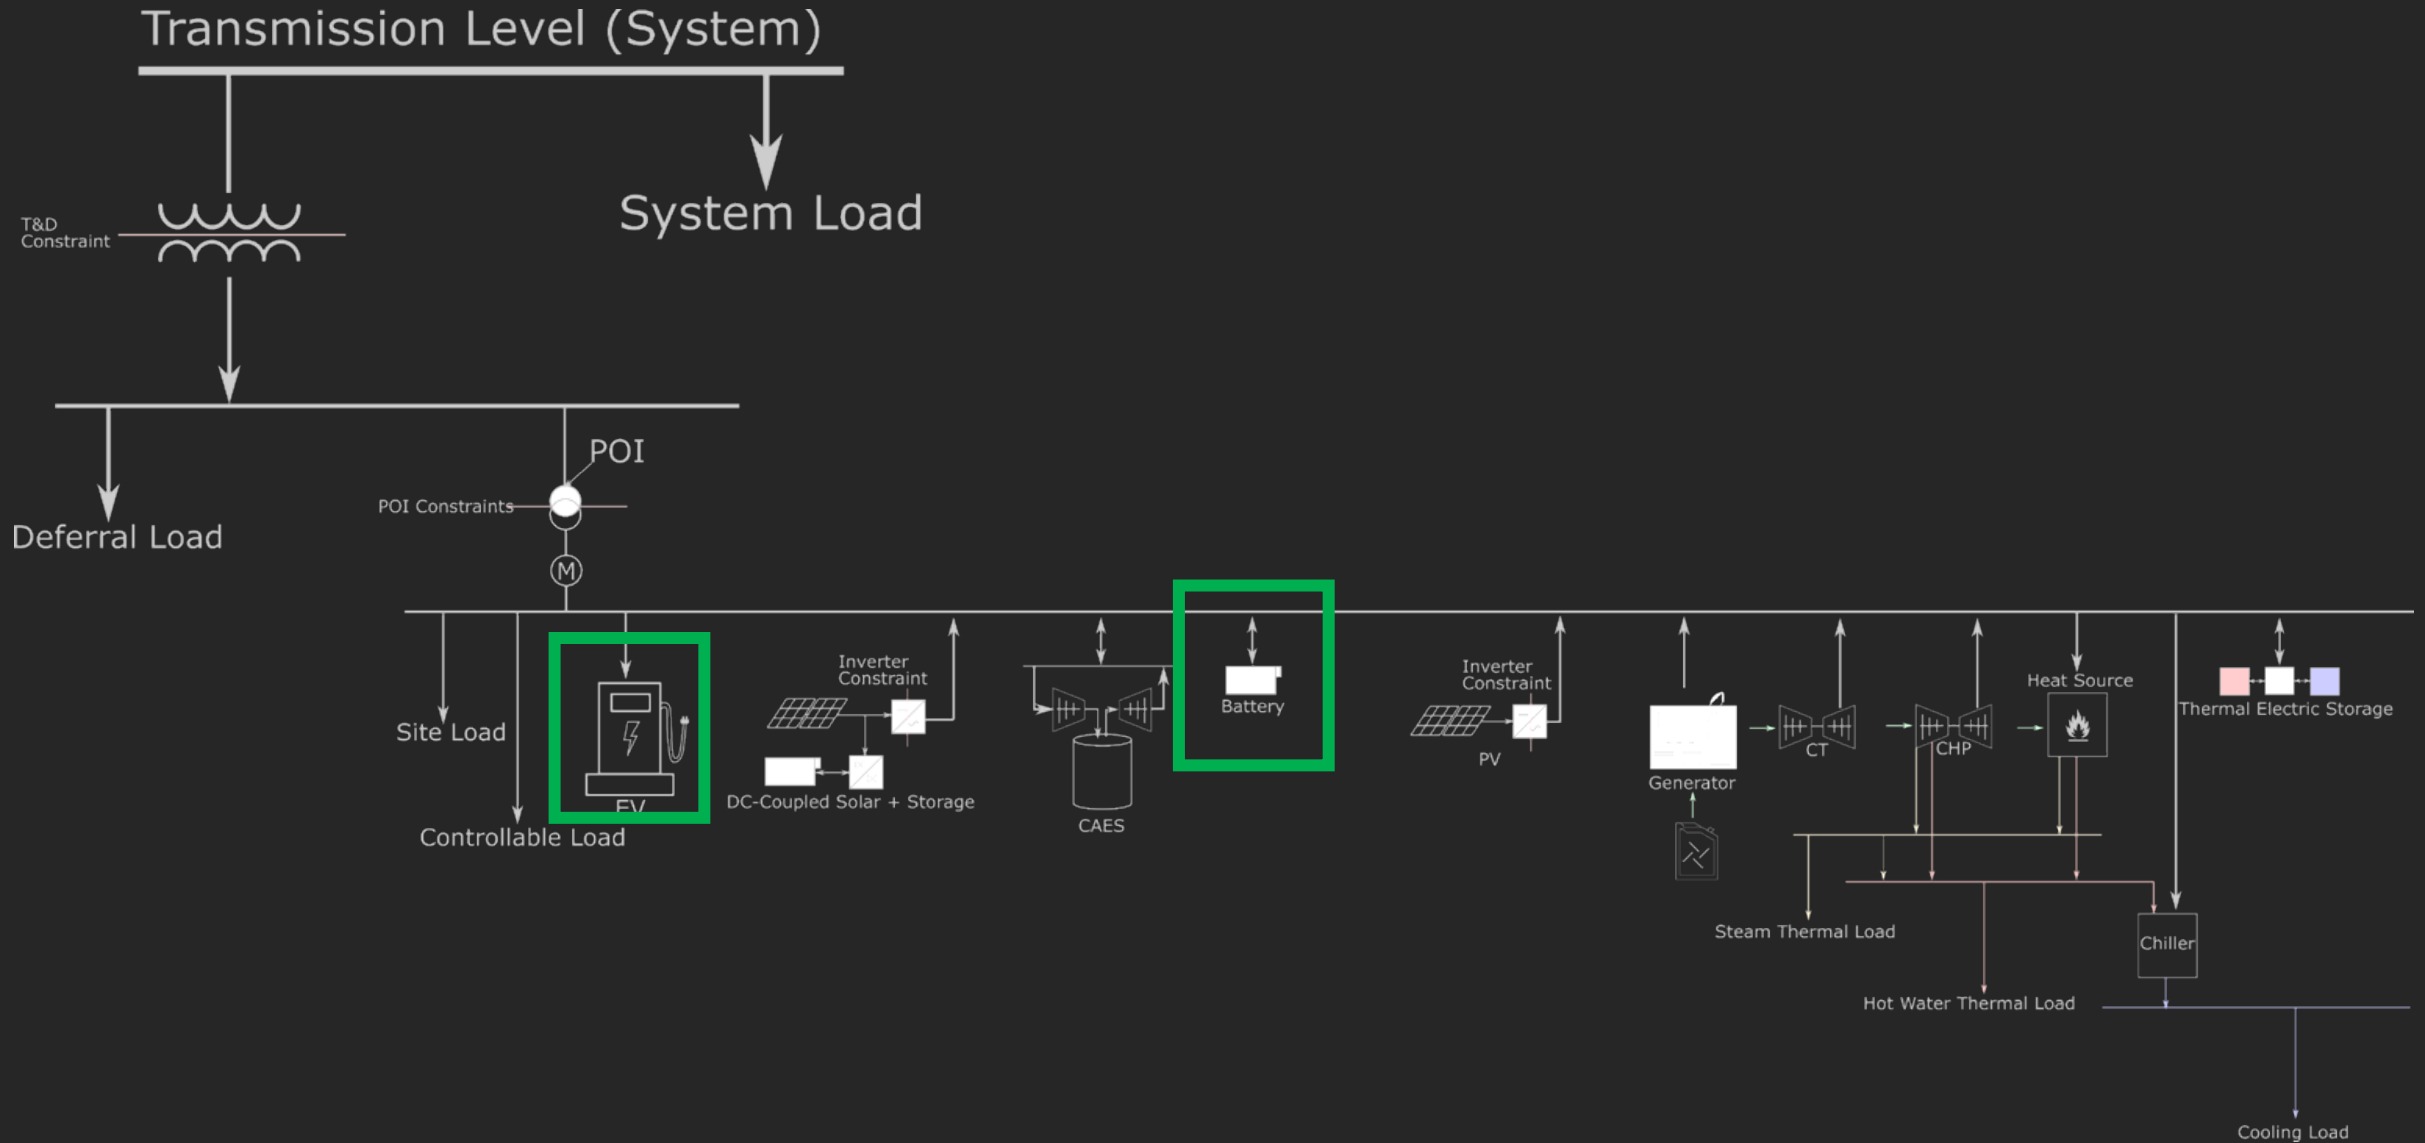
Transmission Level (System)

T&D Constraint

System Load

Deferral Load

POI

POI Constraints

M

Site Load

Controllable Load

EV

Inverter Constraint

DC-Coupled Solar + Storage

CAES

Battery

Inverter Constraint

PV

Generator

CT

CHP

Heat Source

Thermal Electric Storage

Steam Thermal Load

Chiller

Hot Water Thermal Load

Cooling Load